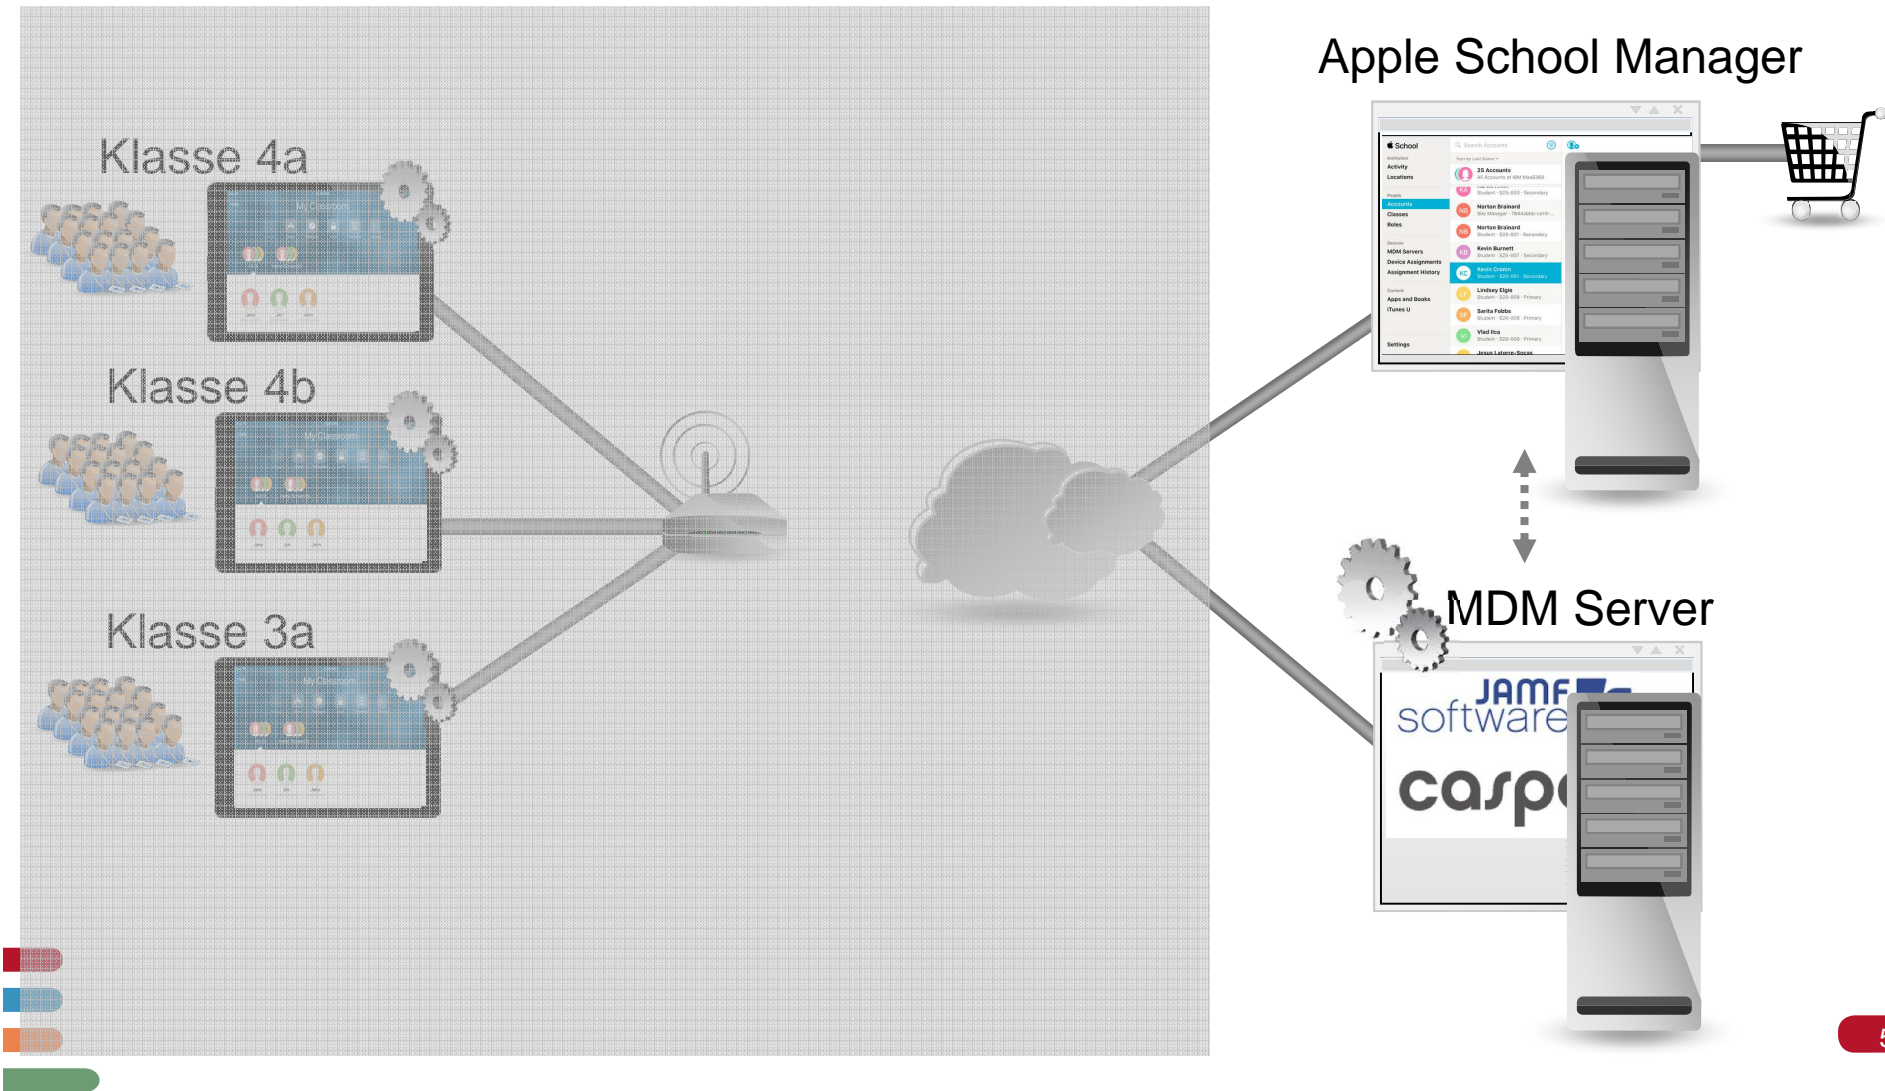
Apple School Manager

Klasse 4a

Klasse 4b

Klasse 3a

School
Search Accounts
Activity
Locations
Accounts
Classes
Roles
MDM Servers
Device Assignments
Assignment History
Apps and Books
iTunes U
Settings
25 Accounts
Norton Brainard
Norton Brainard
Kevin Burnett
Kevin Crowlin
Lindsey Elgie
Sarita Fobbs
Vlad Ilcu
Jesus Latorre-Socas

MDM Server

JAMF software

casp

5